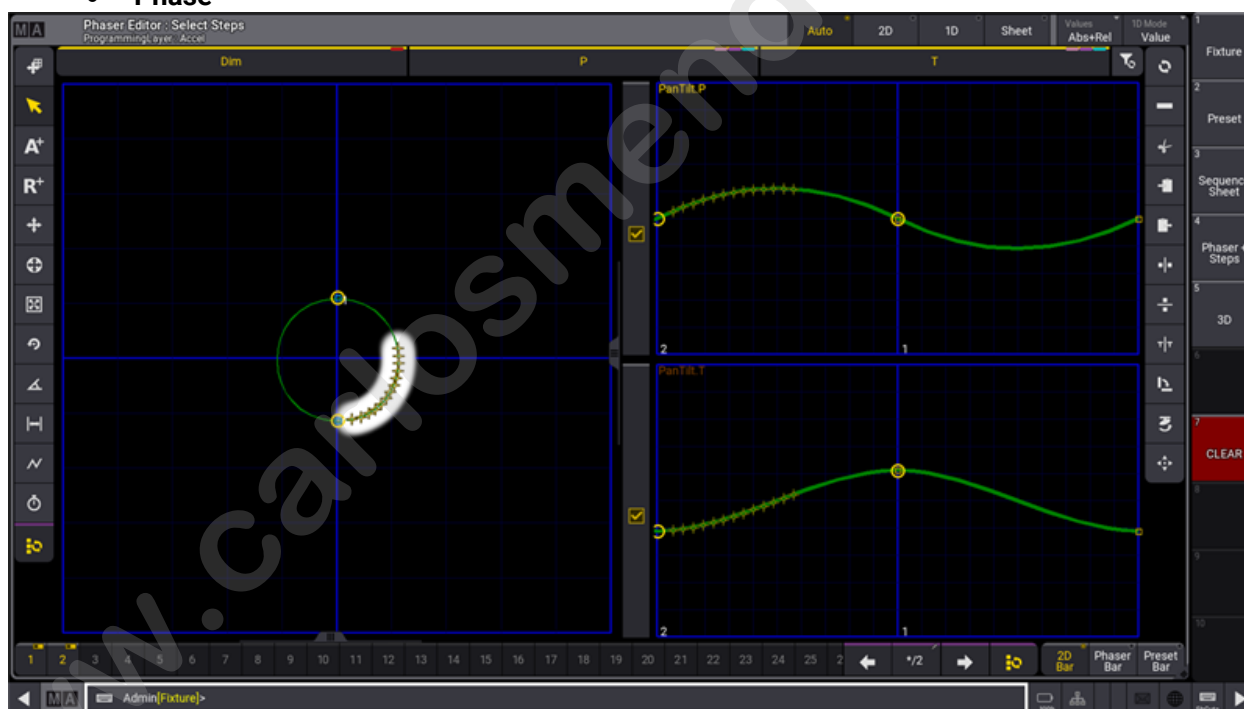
Phase

MA Phaser Editor : Select Steps
ProgrammingLayer, Accel
Auto 2D 1D Sheet Values Abs+Rel 1D Mode Value

Dim P T

PanTilt.P
2 1

PanTilt.T
2 1

1 Fixture
2 Preset
3 Sequence Sheet
4 Phaser Steps
5 3D
6
7 CLEAR
8
9
10

1 2 3 4 5 6 7 8 9 10 11 12 13 14 15 16 17 18 19 20 21 22 23 24 25 2
*/2
2D Bar Phaser Bar Preset Bar

MA Admin[Fixture]>

www.carlosmeno